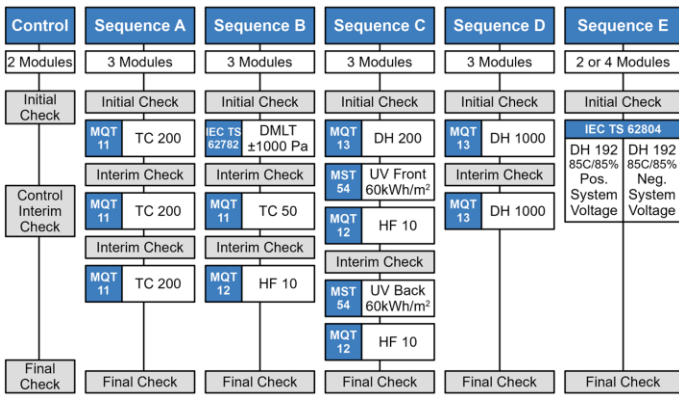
Control
2 Modules
Initial Check
Control Interim Check
Final Check

Sequence A
3 Modules
Initial Check
MQT 11 TC 200
Interim Check
MQT 11 TC 200
Interim Check
MQT 11 TC 200
Final Check

Sequence B
3 Modules
Initial Check
IEC TS 62782 DMLT ±1000 Pa
Interim Check
MQT 11 TC 50
Interim Check
MQT 12 HF 10
Final Check

Sequence C
3 Modules
Initial Check
MQT 13 DH 200
MST 54 UV Front 60kWh/m$^2$
MQT 12 HF 10
Interim Check
MST 54 UV Back 60kWh/m$^2$
MQT 12 HF 10
Final Check

Sequence D
3 Modules
Initial Check
MQT 13 DH 1000
Interim Check
MQT 13 DH 1000
Final Check

Sequence E
2 or 4 Modules
Initial Check
IEC TS 62804
DH 192 85C/85% Pos. System Voltage
DH 192 85C/85% Neg. System Voltage
Final Check